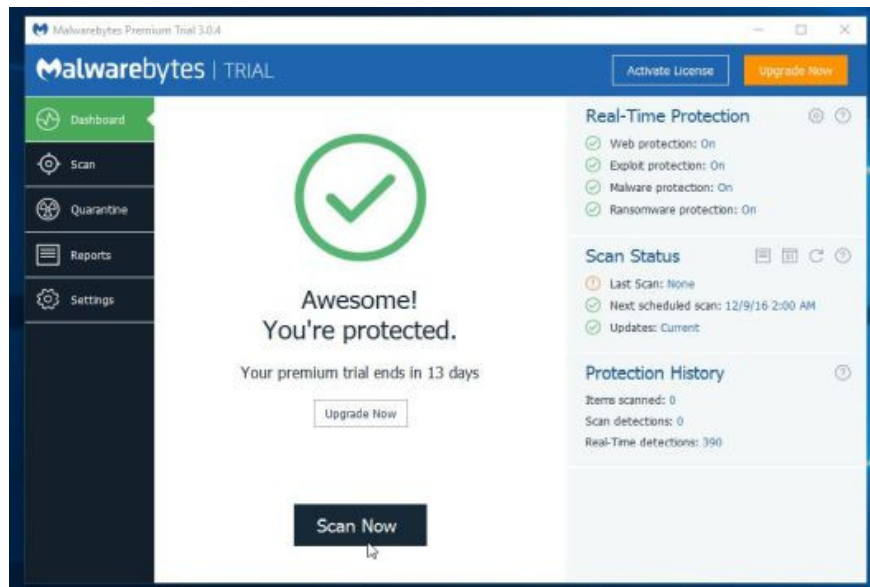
Malwarebytes Premium Trial 3.0.4

Malwarebytes | TRIAL

Activate License

Upgrade Now

Dashboard

Scan

Quarantine

Reports

Settings

Awesome!
You're protected.

Your premium trial ends in 13 days

Upgrade Now

Scan Now

Real-Time Protection

Web protection: On

Exploit protection: On

Malware protection: On

Ransomware protection: On

Scan Status

Last Scan: None

Next scheduled scan: 12/9/16 2:00 AM

Updates: Current

Protection History

Items scanned: 0

Scan detections: 0

Real-Time detections: 390